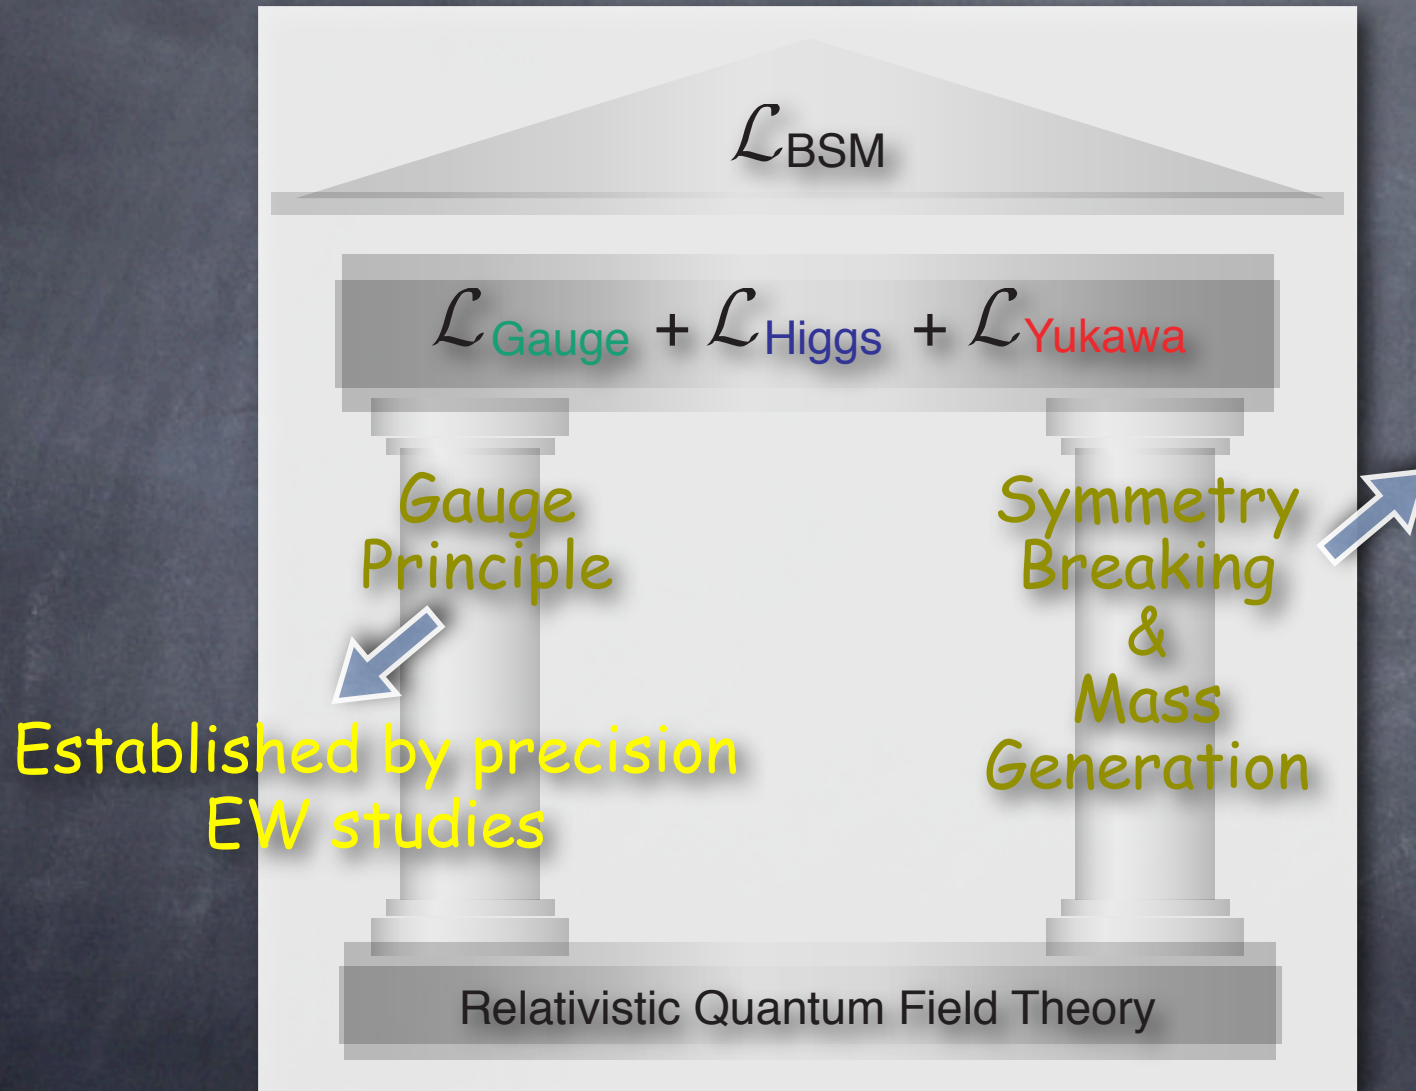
$\mathcal{L}_{\text{BSM}}$

$\mathcal{L}_{\text{Gauge}} + \mathcal{L}_{\text{Higgs}} + \mathcal{L}_{\text{Yukawa}}$

Gauge Principle

Symmetry Breaking & Mass Generation

Established by precision EW studies

Relativistic Quantum Field Theory